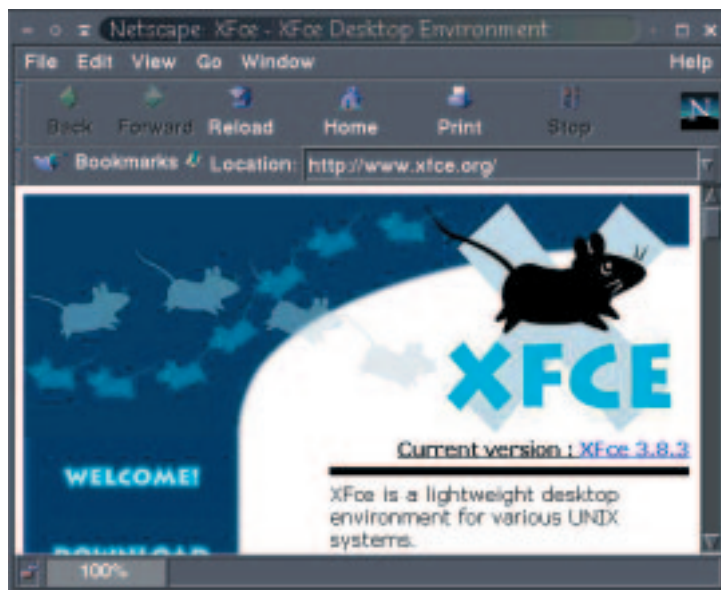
Netscape: XFce - XFce Desktop Environment

File Edit View Go Window Help

Back Forward Reload Home Print Stop

Bookmarks Location: http://www.xfce.org/

XFCE

Current version : XFce 3.8.3

WELCOME!

XFce is a lightweight desktop environment for various UNIX systems.

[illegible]

100%